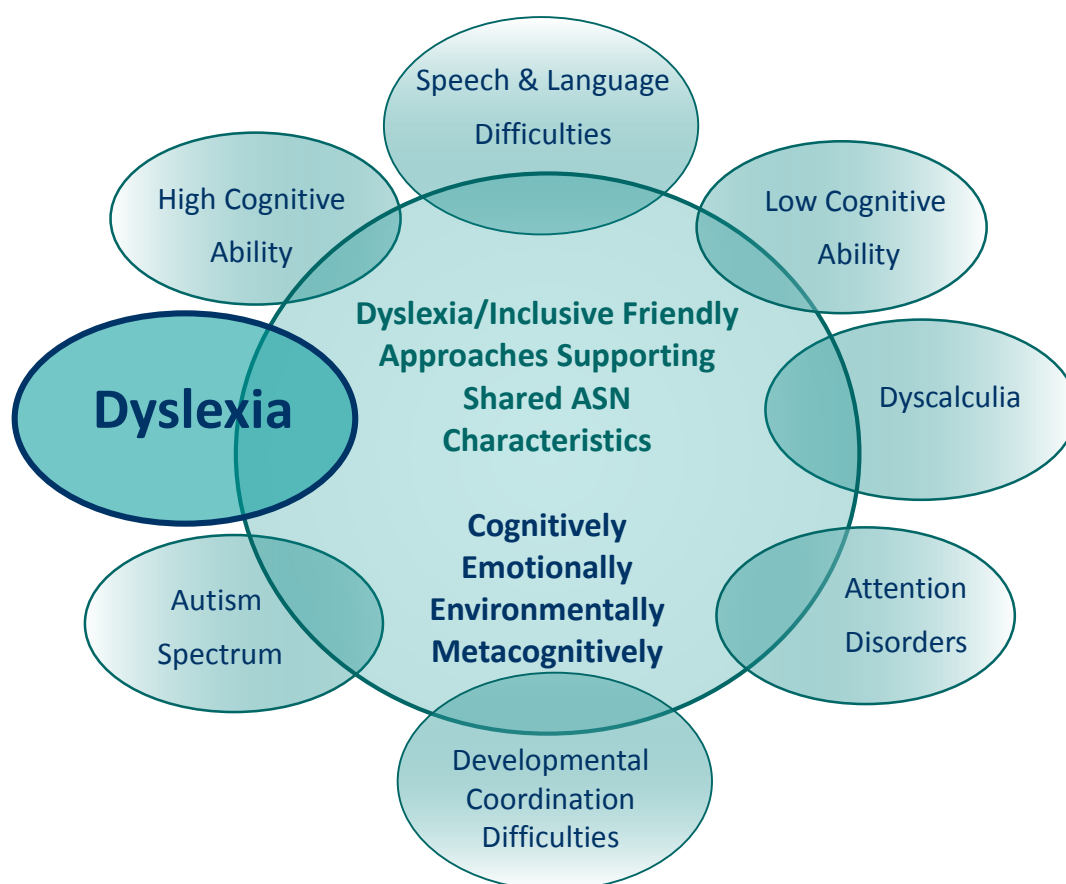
Speech & Language Difficulties

High Cognitive Ability

Low Cognitive Ability

Dyslexia/Inclusive Friendly Approaches Supporting Shared ASN Characteristics

Dyslexia

Dyscalculia

Cognitively
Emotionally
Environmentally
Metacognitively

Autism Spectrum

Attention Disorders

Developmental Coordination Difficulties